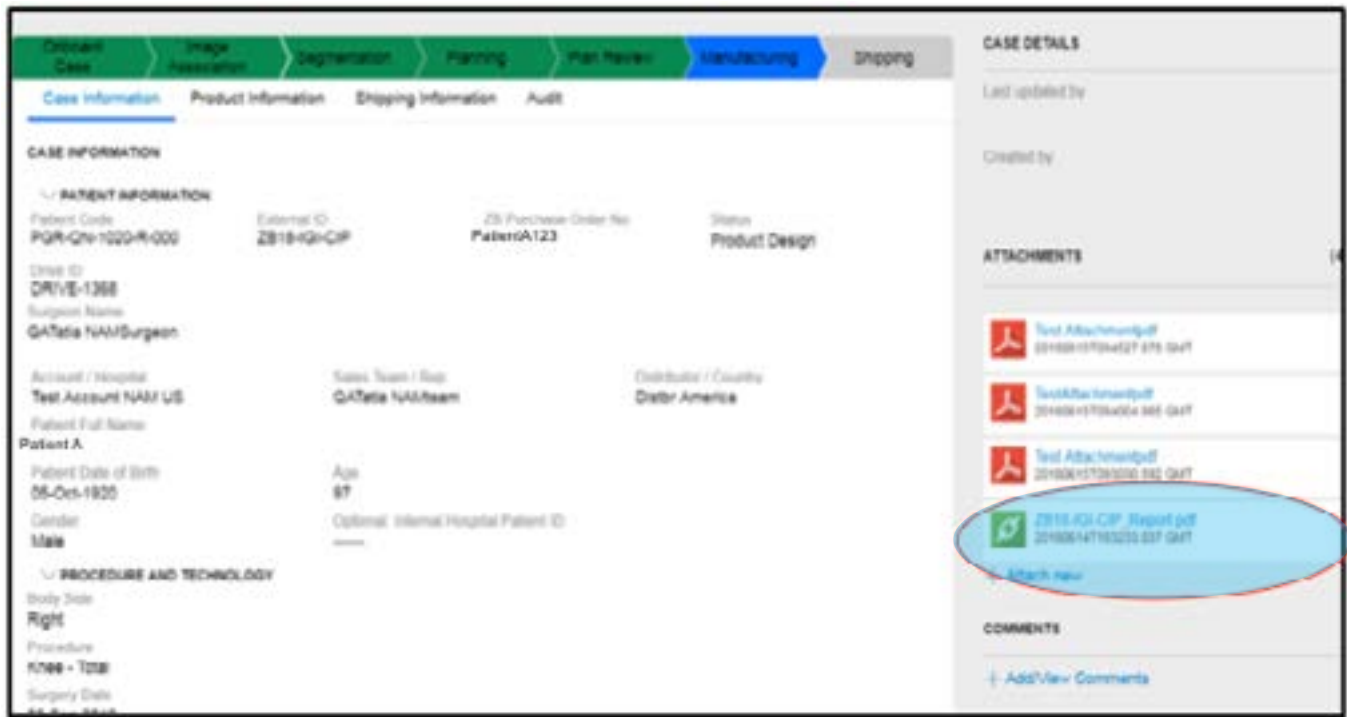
Onboard Case | Image Association | Segmentation | Planning | Plan Review | Manufacturing | Shipping

Case Information | Product Information | Shipping Information | Audit

CASE INFORMATION

PATIENT INFORMATION

Patient Code
PGR-QN-1020-R-000

External ID
ZB18-IGI-CIP

ZB Purchase Order No
PatientA123

Status
Product Design

Drive ID
DRIVE-1368

Surgeon Name
QATatia NAMSurgeon

Account / Hospital
Test Account NAM US

Sales Team / Rep
QATatia NAMteam

Distributor / Country
Distbr America

Patient Full Name
Patient A

Patient Date of Birth
06-Oct-1920

Age
97

Gender
Male

Optional: Internal Hospital Patient ID
——

PROCEDURE AND TECHNOLOGY

Body Side
Right

Procedure
Knee - Total

Surgery Date
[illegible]

CASE DETAILS

Last updated by

Created by

ATTACHMENTS

Test Attachment.pdf
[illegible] GMT

TestAttachment.pdf
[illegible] GMT

Test Attachment.pdf
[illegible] GMT

ZB18-IGI-CIP_Report.pdf
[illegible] GMT

+ Attach new

COMMENTS

+ Add/View Comments